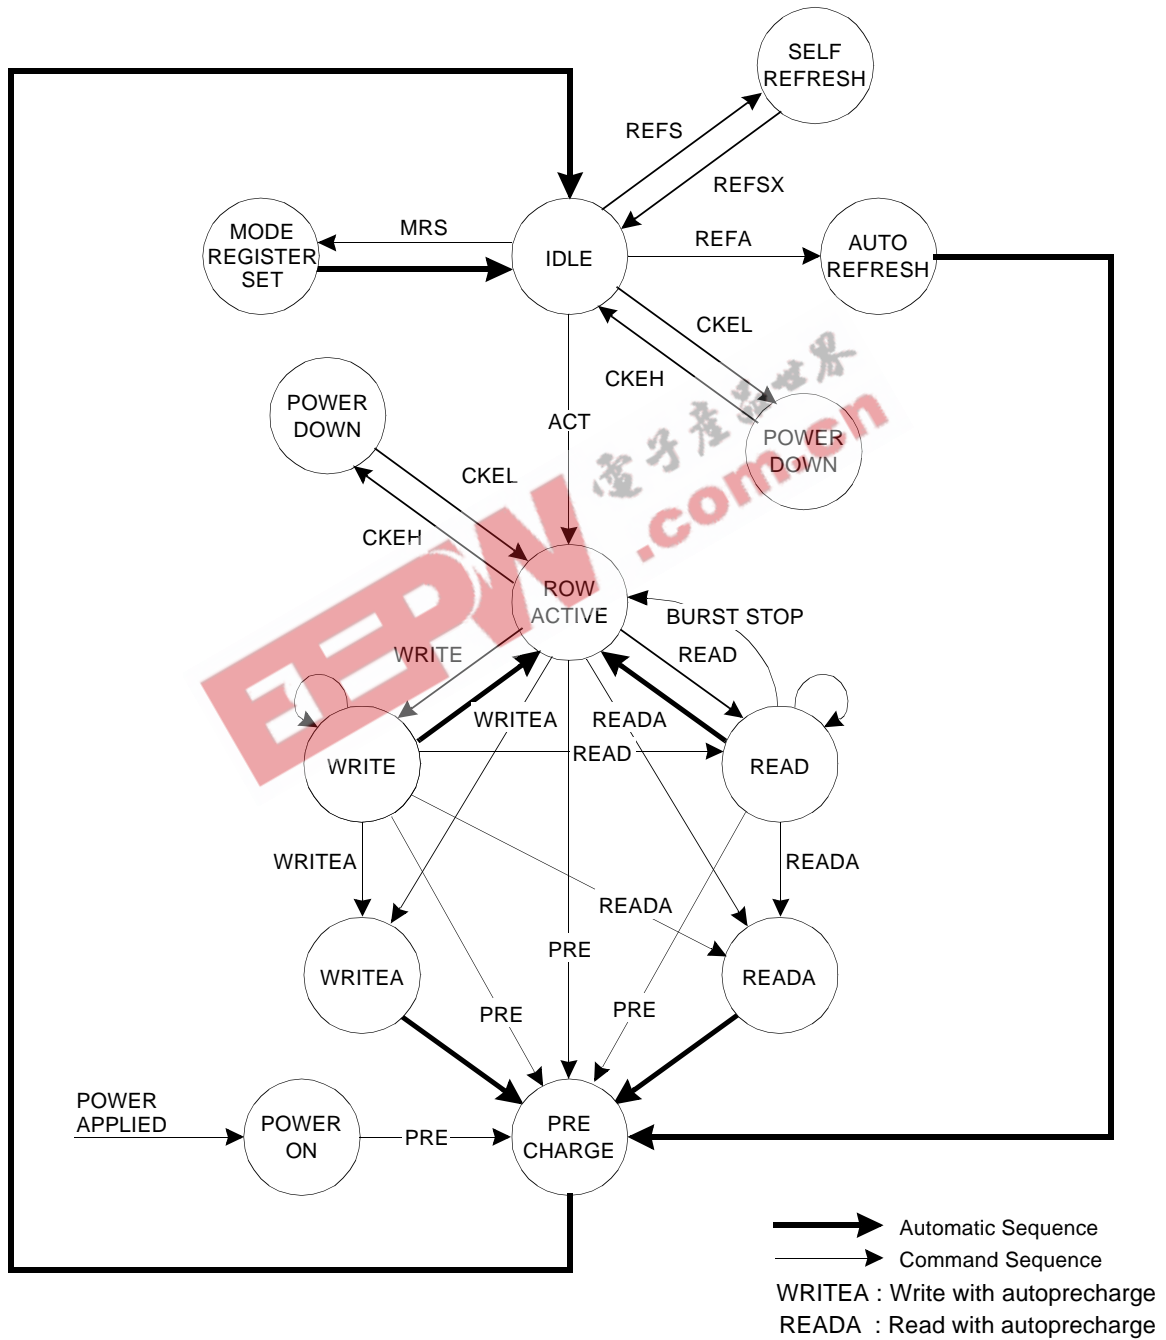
SELF REFRESH

REFS

REFSX

MODE REGISTER SET

MRS

IDLE

REFA

AUTO REFRESH

CKEL

CKEH

POWER DOWN

ACT

POWER DOWN

CKEL

CKEH

ROW ACTIVE

BURST STOP

READ

WRITE

WRITEA

READA

WRITE

READ

READ

WRITEA

READA

READA

PRE

WRITEA

READA

PRE

PRE

POWER APPLIED

POWER ON

PRE

PRE CHARGE

電子產品世界

EEPW .com.cn

Automatic Sequence

Command Sequence

WRITEA : Write with autoprecharge

READA : Read with autoprecharge